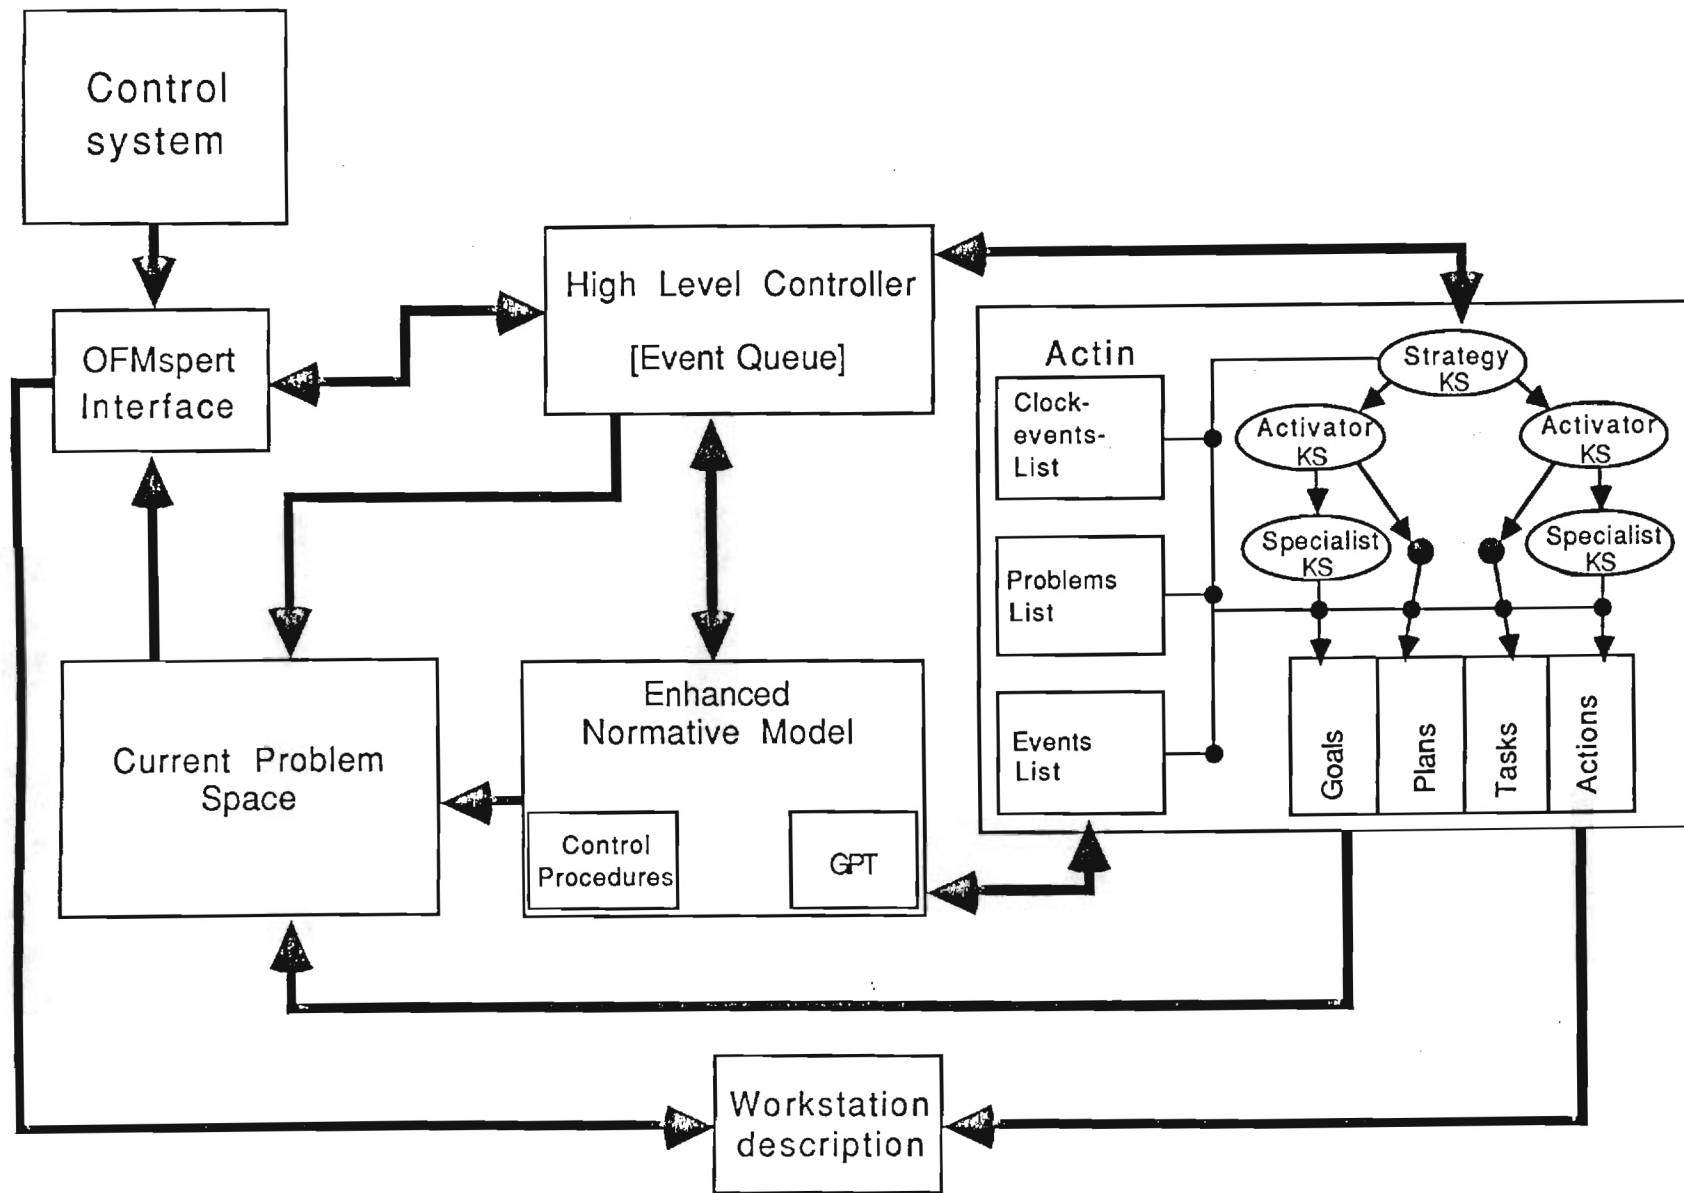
Control system

OFMspert Interface

High Level Controller

[Event Queue]

Actin

Clock-events-List

Problems List

Events List

Strategy KS

Activator KS

Activator KS

Specialist KS

Specialist KS

Goals

Plans

Tasks

Actions

Current Problem Space

Enhanced Normative Model

Control Procedures

GPT

Workstation description